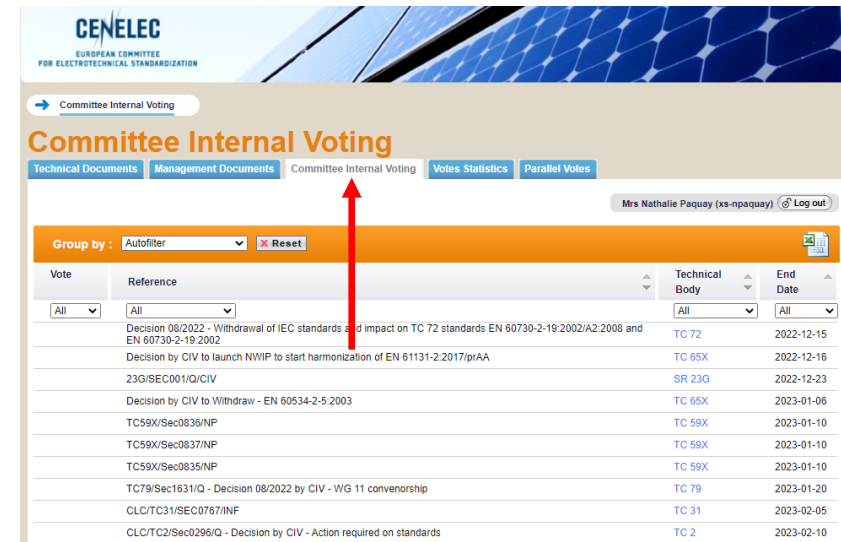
CENELEC
EUROPEAN COMMITTEE FOR ELECTROTECHNICAL STANDARDIZATION

Committee Internal Voting

Committee Internal Voting

Technical Documents | Management Documents | Committee Internal Voting | Votes Statistics | Parallel Votes

Mrs Nathalie Paquay (xs-npaquay) Log out

Group by : Autofilter Reset

| Vote | Reference | Technical Body | End Date |
|---|---|---|---|
| All | All | All | All |
| | Decision 08/2022 - Withdrawal of IEC standards and impact on TC 72 standards EN 60730-2-19:2002/A2:2008 and EN 60730-2-19:2002 | TC 72 | 2022-12-15 |
| | Decision by CIV to launch NWIP to start harmonization of EN 61131-2:2017/prAA | TC 65X | 2022-12-16 |
| | 23G/SEC001/Q/CIV | SR 23G | 2022-12-23 |
| | Decision by CIV to Withdraw - EN 60534-2-5:2003 | TC 65X | 2023-01-06 |
| | TC59X/Sec0836/NP | TC 59X | 2023-01-10 |
| | TC59X/Sec0837/NP | TC 59X | 2023-01-10 |
| | TC59X/Sec0835/NP | TC 59X | 2023-01-10 |
| | TC79/Sec1631/Q - Decision 08/2022 by CIV - WG 11 convenorship | TC 79 | 2023-01-20 |
| | CLC/TC31/SEC0767/INF | TC 31 | 2023-02-05 |
| | CLC/TC2/Sec0296/Q - Decision by CIV - Action required on standards | TC 2 | 2023-02-10 |